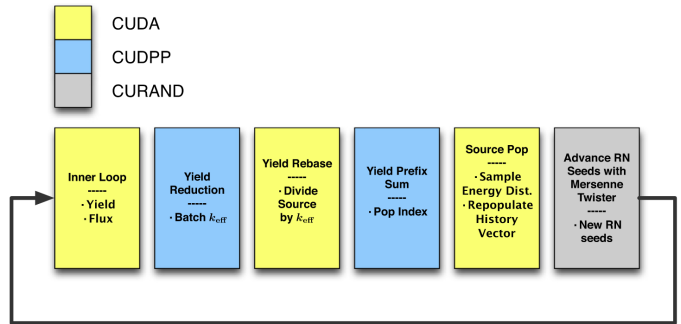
CUDA

CUDPP

CURAND

Inner Loop
-----
· Yield
· Flux

Yield Reduction
-----
· Batch $k_{\text{eff}}$

Yield Rebase
-----
· Divide Source by $k_{\text{eff}}$

Yield Prefix Sum
-----
· Pop Index

Source Pop
-----
· Sample Energy Dist.
· Repopulate History Vector

Advance RN Seeds with Mersenne Twister
-----
· New RN seeds